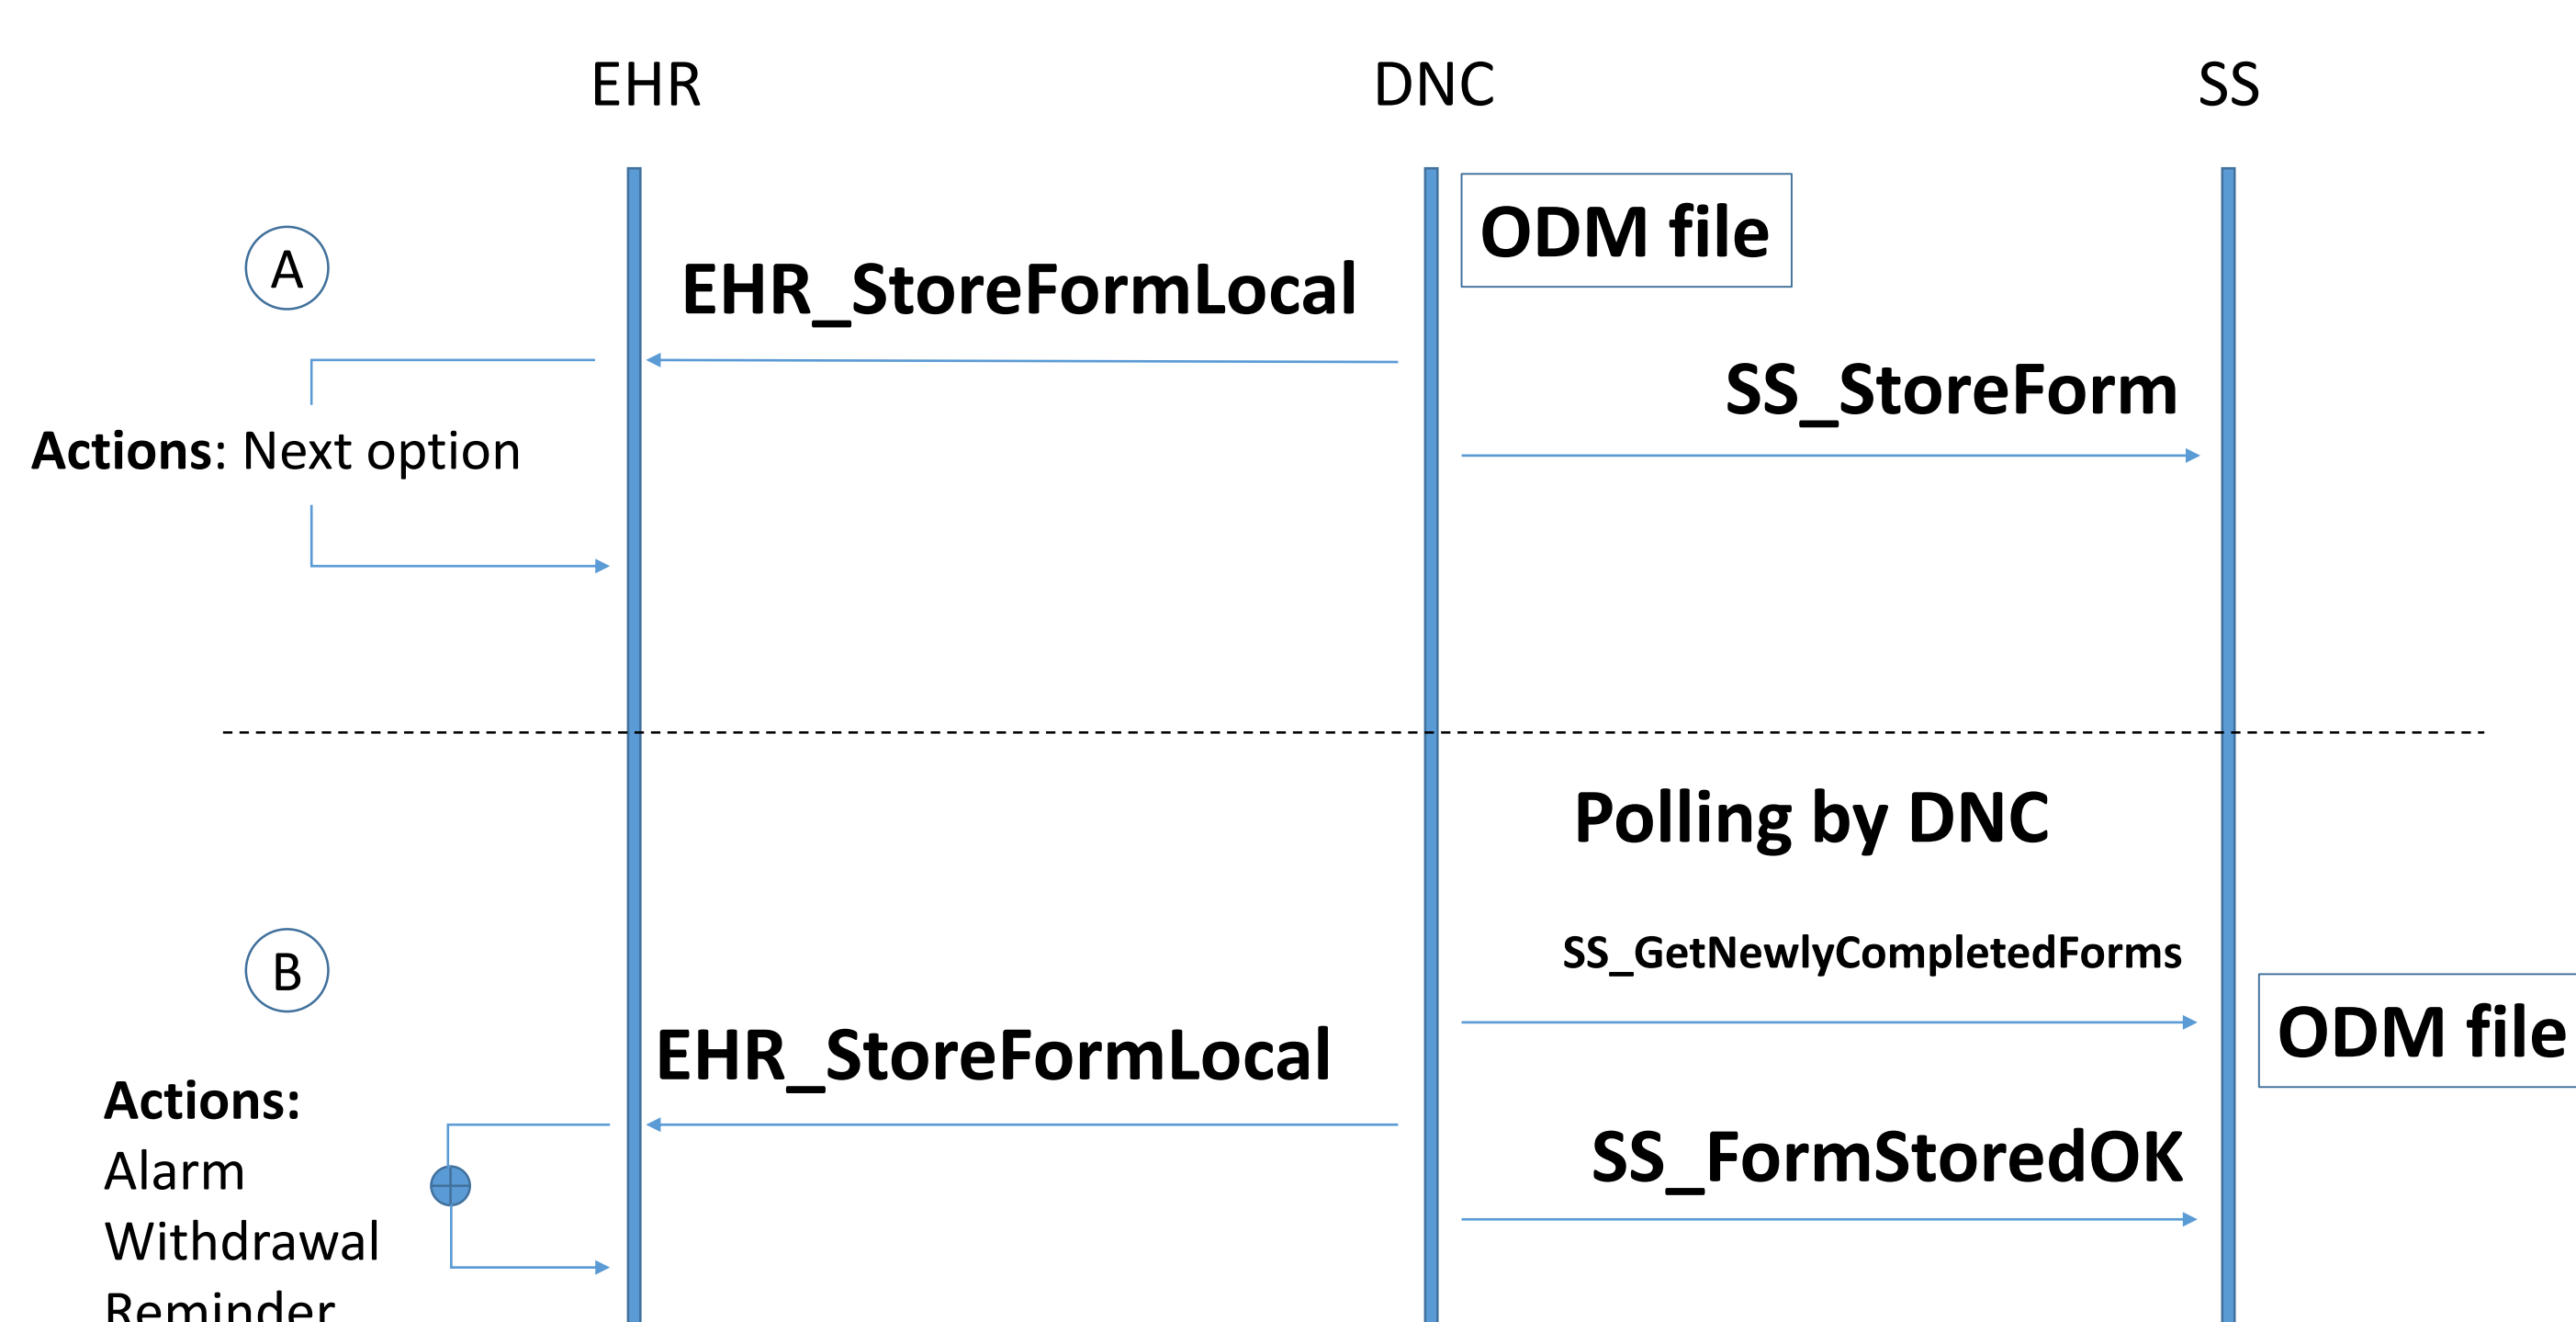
EHR

DNC

SS

ODM file

A

EHR_StoreFormLocal

SS_StoreForm

Actions: Next option

Polling by DNC

B

SS_GetNewlyCompletedForms

ODM file

EHR_StoreFormLocal

Actions:
Alarm
Withdrawal
Reminder

SS_FormStoredOK